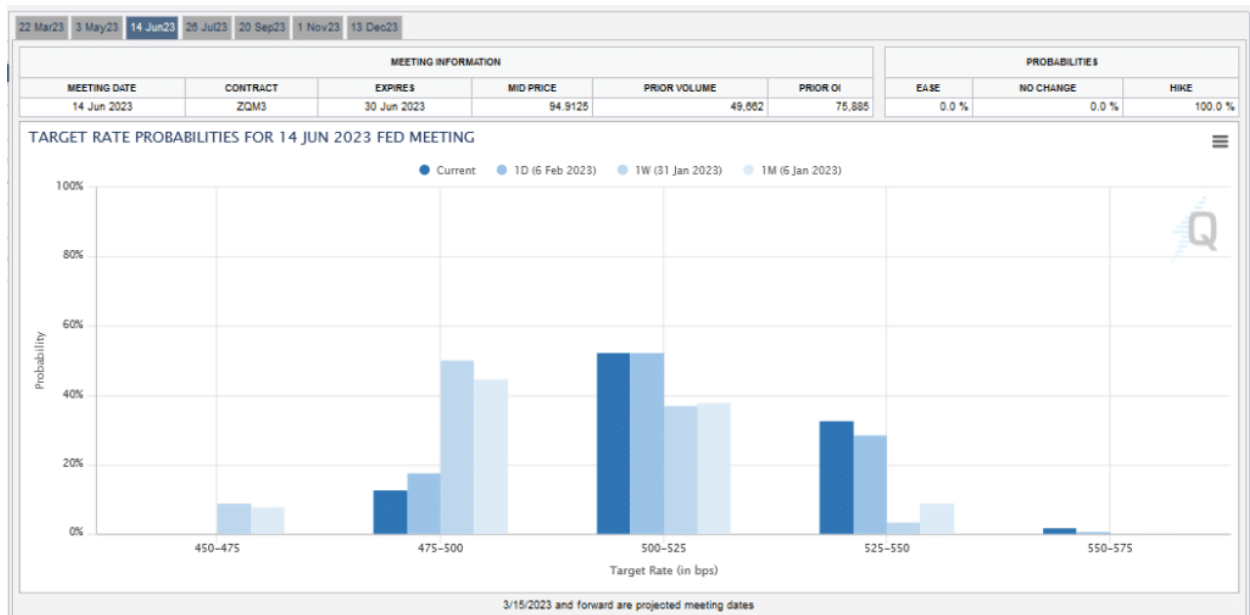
22 Mar23 | 3 May23 | 14 Jun23 | 26 Jul23 | 20 Sep23 | 1 Nov23 | 13 Dec23

| MEETING INFORMATION | | | | | |
|---|---|---|---|---|---|
| MEETING DATE | CONTRACT | EXPIRES | MID PRICE | PRIOR VOLUME | PRIOR OI |
| 14 Jun 2023 | ZQM3 | 30 Jun 2023 | 94.9125 | 49,662 | 75,885 |

| PROBABILITIES | | |
|---|---|---|
| EASE | NO CHANGE | HIKE |
| 0.0 % | 0.0 % | 100.0 % |

TARGET RATE PROBABILITIES FOR 14 JUN 2023 FED MEETING

Current 1D (6 Feb 2023) 1W (31 Jan 2023) 1M (6 Jan 2023)

100%
80%
60%
40%
20%
0%

Probability

450–475 475–500 500–525 525–550 550–575

Target Rate (in bps)

Q

3/15/2023 and forward are projected meeting dates